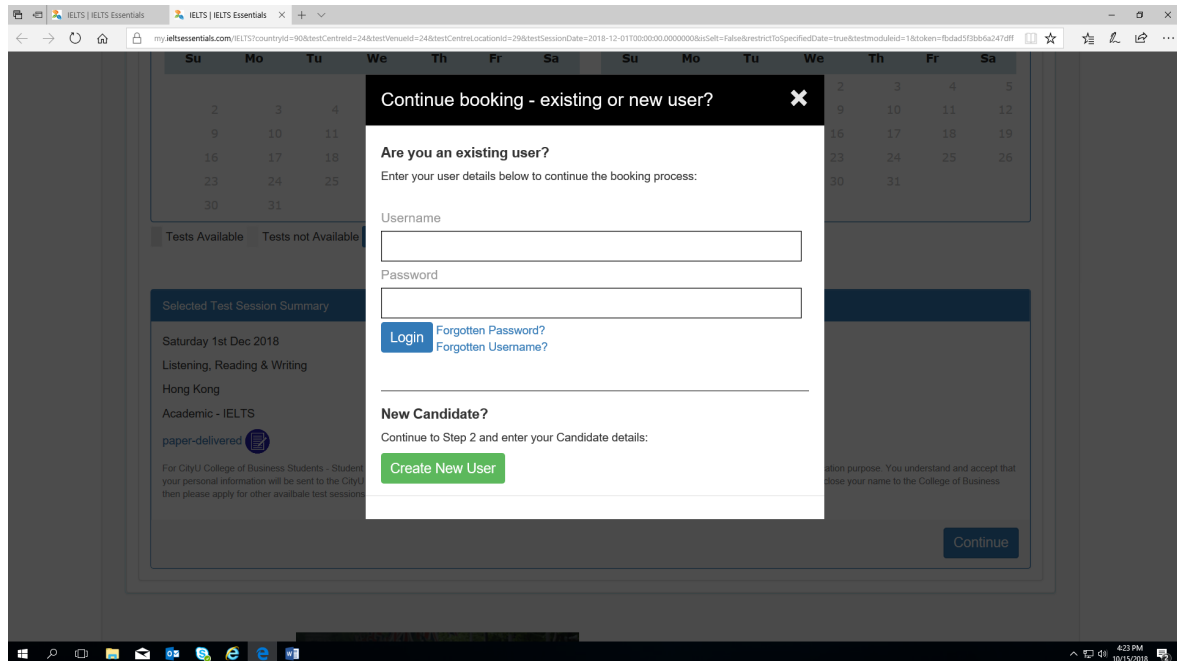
IELTS | IELTS Essentials IELTS | IELTS Essentials

my.ieltsessentials.com/IELTS?countryId=90&testCentreId=24&testVenueId=24&testCentreLocationId=29&testSessionDate=2018-12-01T00:00:00.0000000&isSelt=False&restrictToSpecifiedDate=true&testmoduleid=1&token=fbdad5f3bb6a247dff

| Su | Mo | Tu | We | Th | Fr | Sa |
|---|---|---|---|---|---|---|
| 2 | 3 | 4 | | | | |
| 9 | 10 | 11 | | | | |
| 16 | 17 | 18 | | | | |
| 23 | 24 | 25 | | | | |
| 30 | 31 | | | | | |

| Su | Mo | Tu | We | Th | Fr | Sa |
|---|---|---|---|---|---|---|
| | | | 2 | 3 | 4 | 5 |
| | | | 9 | 10 | 11 | 12 |
| | | | 16 | 17 | 18 | 19 |
| | | | 23 | 24 | 25 | 26 |
| | | | 30 | 31 | | |

Tests Available Tests not Available

Selected Test Session Summary

Saturday 1st Dec 2018

Listening, Reading & Writing

Hong Kong

Academic - IELTS

paper-delivered

For CityU College of Business Students - Student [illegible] ation purpose. You understand and accept that your personal information will be sent to the CityU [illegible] close your name to the College of Business then please apply for other availbale test sessions

Continue

Continue booking - existing or new user?

Are you an existing user?

Enter your user details below to continue the booking process:

Username

Password

Login Forgotten Password? Forgotten Username?

New Candidate?

Continue to Step 2 and enter your Candidate details:

Create New User

4:23 PM 10/15/2018